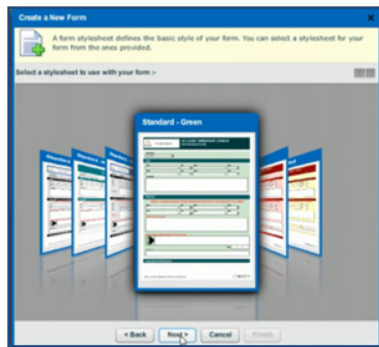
Create a New Form

A form stylesheet defines the basic style of your form. You can select a stylesheet for your form from the ones provided.

Select a stylesheet to use with your form :

Standard - Green

< Back
Next >
Cancel
Finish